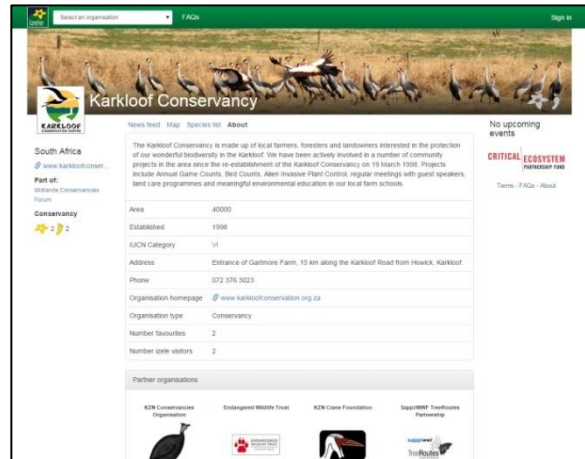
izele Select an organisation FAQs Sign in

Karkloof Conservancy

KARKLOOF

News feed Map Species list About

No upcoming events

South Africa

www.karkloofconser...

Part of:
Midlands Conservancies Forum

Conservancy

2 2

The Karkloof Conservancy is made up of local farmers, foresters and landowners interested in the protection of our wonderful biodiversity in the Karkloof. We have been actively involved in a number of community projects in the area since the re-establishment of the Karkloof Conservancy on 19 March 1998. Projects include Annual Game Counts, Bird Counts, Alien Invasive Plant Control, regular meetings with guest speakers, land care programmes and meaningful environmental education in our local farm schools.

| | |
|---|---|
| Area | 40000 |
| Established | 1998 |
| IUCN Category | VI |
| Address | Entrance of Gartmore Farm, 15 km along the Karkloof Road from Howick, Karkloof. |
| Phone | 072 376 3023 |
| Organisation homepage | www.karkloofconservation.org.za |
| Organisation type | Conservancy |
| Number favourites | 2 |
| Number izele visitors | 2 |

CRITICAL ECOSYSTEM PARTNERSHIP FUND

Terms - FAQs - About

Partner organisations

KZN Conservancies Organisation

Endangered Wildlife Trust

KZN Crane Foundation

Sappi/WWF TreeRoutes Partnership

TreeRoutes